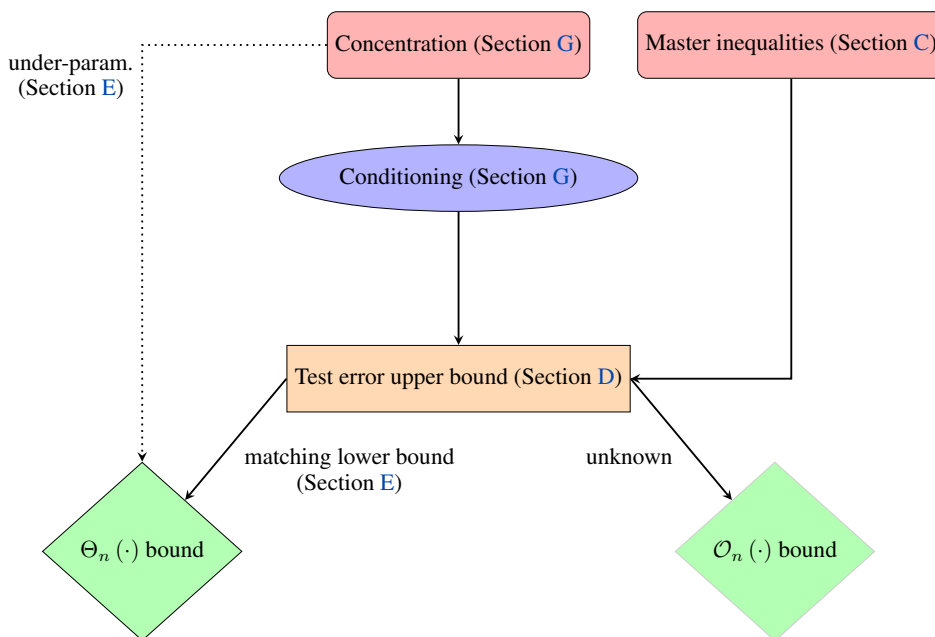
Concentration (Section G)

Master inequalities (Section C)

under-param. (Section E)

Conditioning (Section G)

Test error upper bound (Section D)

matching lower bound (Section E)

unknown

$\Theta_n(\cdot)$ bound

$\mathcal{O}_n(\cdot)$ bound